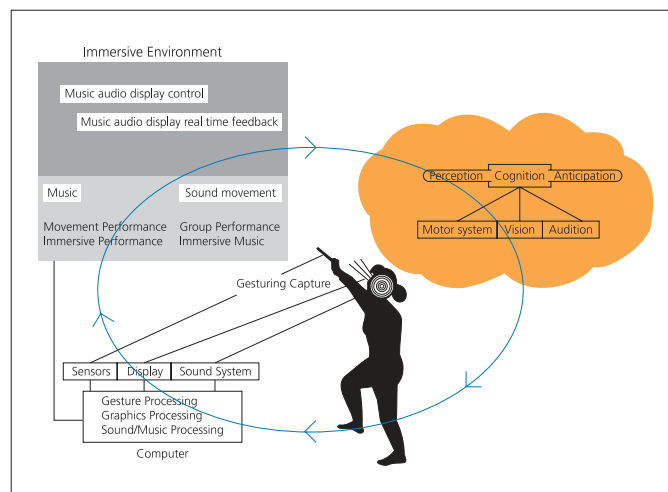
Immersive Environment

Music audio display control

Music audio display real time feedback

Music

Sound movement

Movement Performance
Immersive Performance

Group Performance
Immersive Music

Perception

Cognition

Anticipation

Motor system

Vision

Audition

Gesturing Capture

Sensors

Display

Sound System

Gesture Processing
Graphics Processing
Sound/Music Processing

Computer